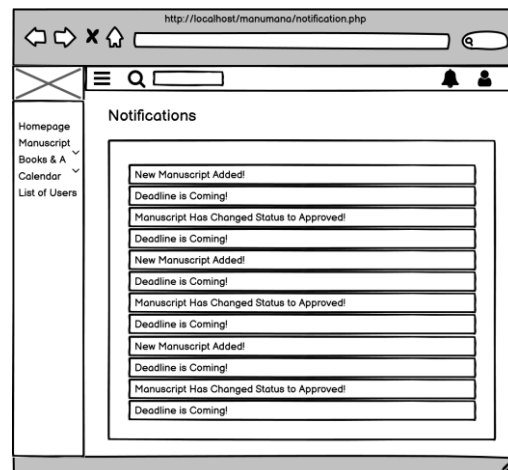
http://localhost/manumana/notification.php

Homepage
Manuscript
Books & A
Calendar
List of Users

Notifications

New Manuscript Added!
Deadline is Coming!
Manuscript Has Changed Status to Approved!
Deadline is Coming!
New Manuscript Added!
Deadline is Coming!
Manuscript Has Changed Status to Approved!
Deadline is Coming!
New Manuscript Added!
Deadline is Coming!
Manuscript Has Changed Status to Approved!
Deadline is Coming!